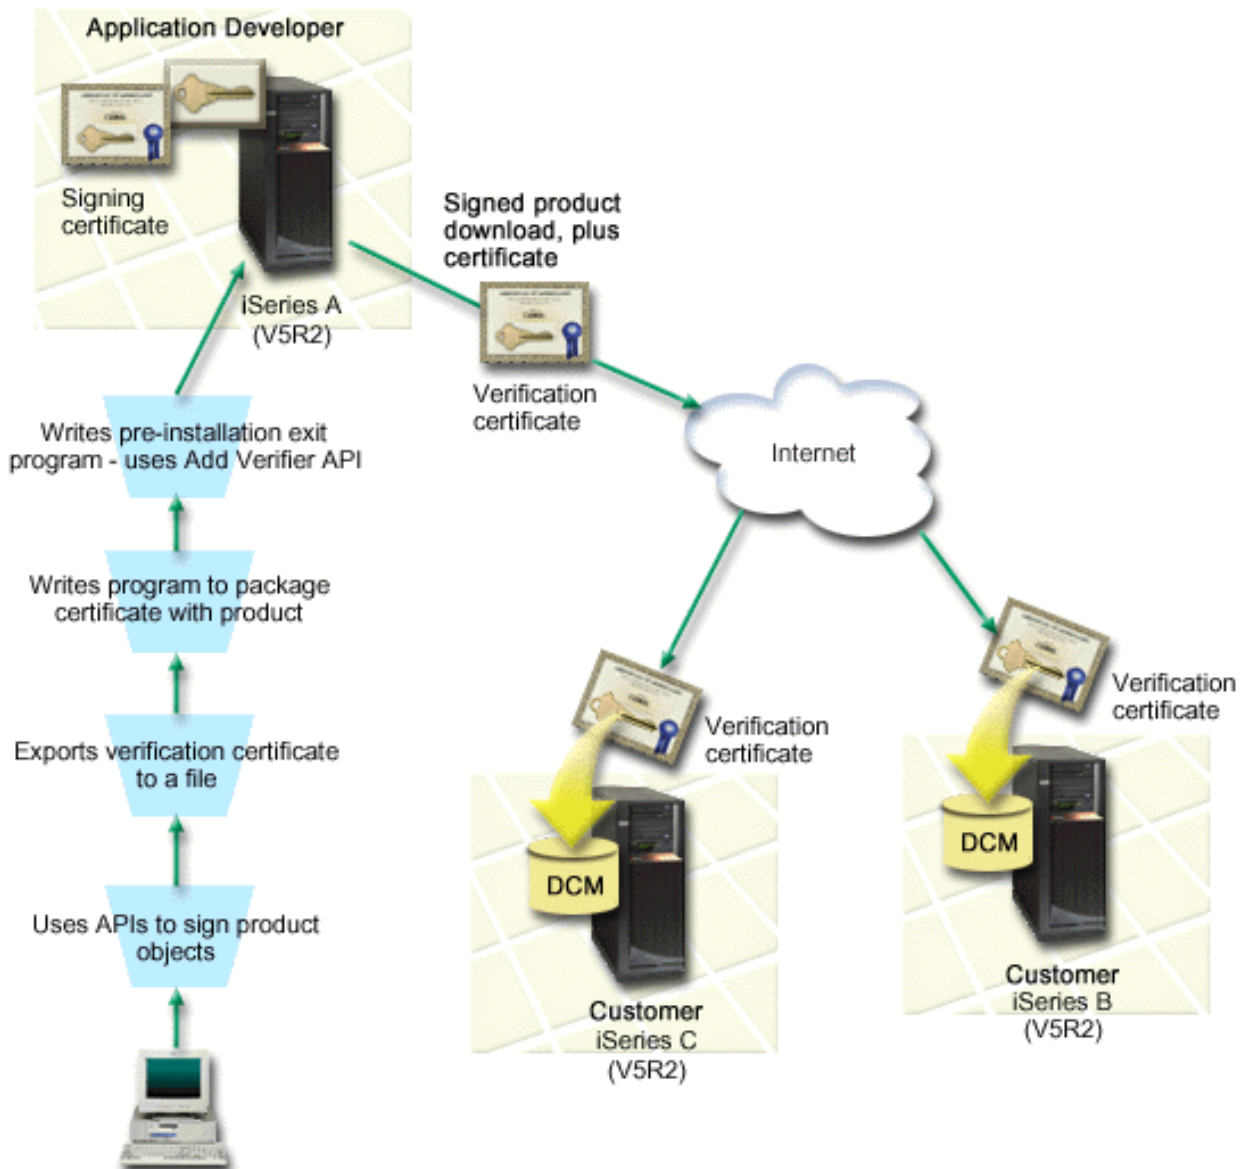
Application Developer

Signing certificate

iSeries A (V5R2)

Signed product download, plus certificate

Verification certificate

Internet

Writes pre-installation exit program - uses Add Verifier API

Writes program to package certificate with product

Exports verification certificate to a file

Uses APIs to sign product objects

Verification certificate

DCM

Customer iSeries C (V5R2)

Verification certificate

DCM

Customer iSeries B (V5R2)